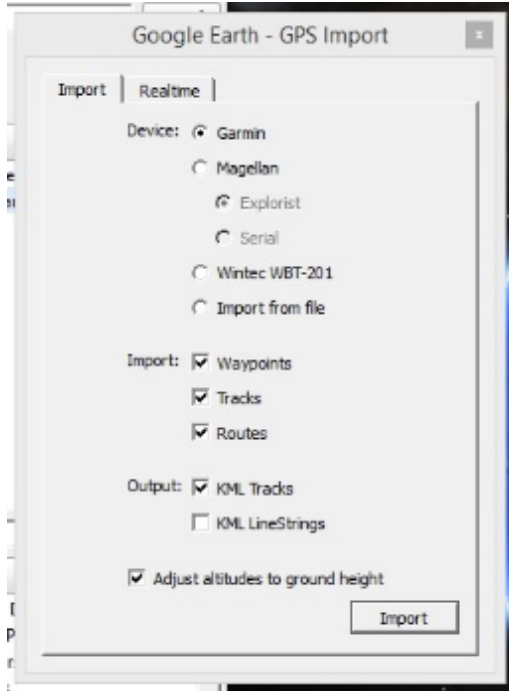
Google Earth - GPS Import

Import | Realtime

Device: Garmin

Magellan

Explorist

Serial

Wintec WBT-201

Import from file

Import: Waypoints

Tracks

Routes

Output: KML Tracks

KML LineStrings

Adjust altitudes to ground height

Import